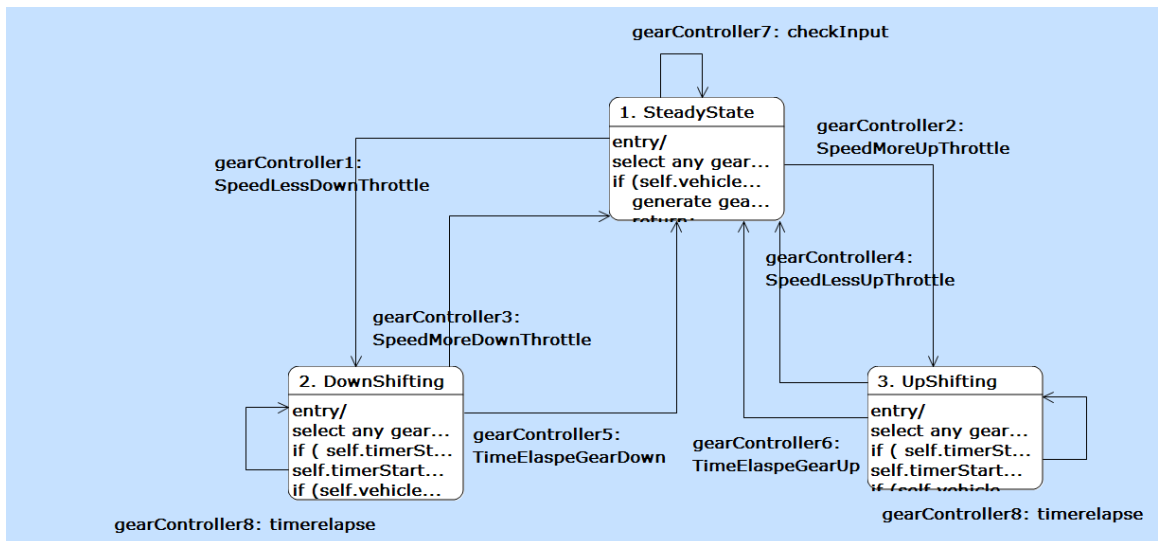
gearController7: checkInput

1. SteadyState

entry/
select any gear...
if (self.vehicle...
generate gea...
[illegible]

gearController2: SpeedMoreUpThrottle

gearController1: SpeedLessDownThrottle

gearController4: SpeedLessUpThrottle

gearController3: SpeedMoreDownThrottle

2. DownShifting

entry/
select any gear...
if ( self.timerSt...
self.timerStart...
if (self.vehicle...

gearController5: TimeElaspeGearDown

gearController6: TimeElaspeGearUp

3. UpShifting

entry/
select any gear...
if ( self.timerSt...
self.timerStart...
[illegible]

gearController8: timerelapse

gearController8: timerelapse